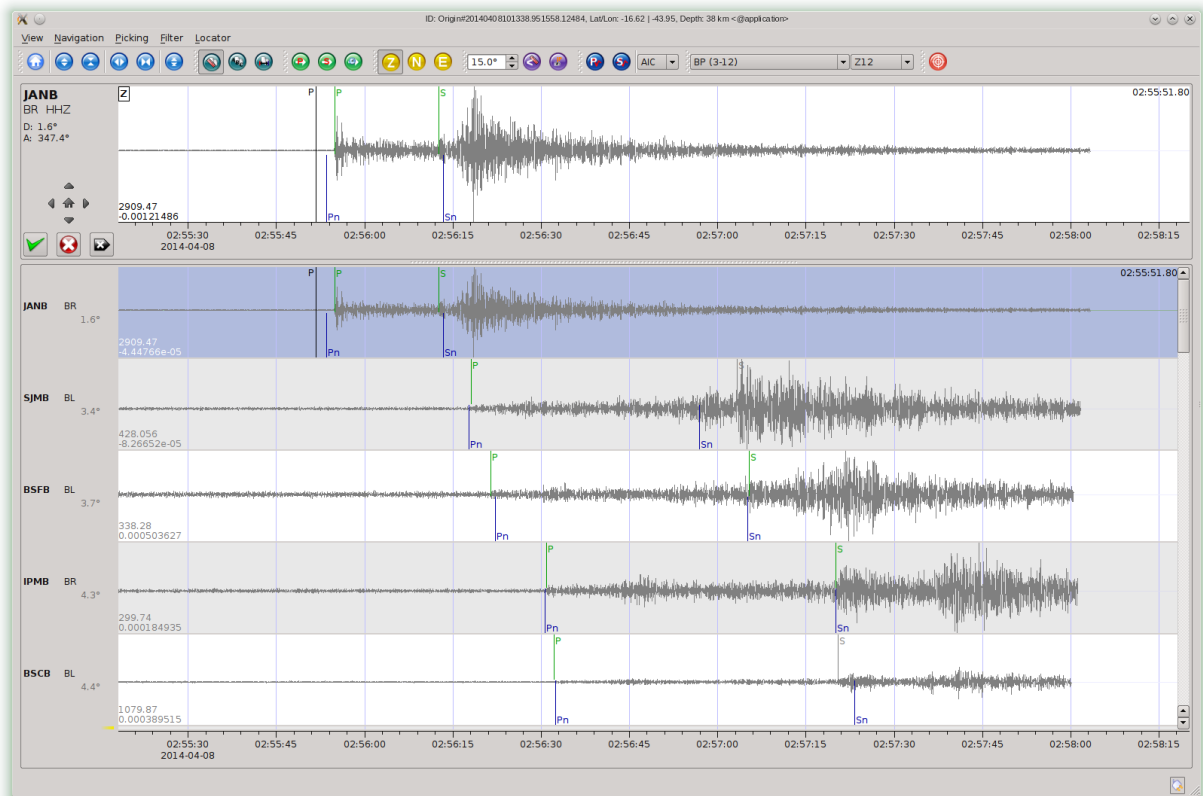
ID: Origin#20140408101338.951558.12484, Lat/Lon: -16.62 | -43.95, Depth: 38 km <@application>

View Navigation Picking Filter Locator

Z N E 15.0° P S AIC BP (3-12) Z12

JANB
BR HHZ
D: 1.6°
A: 347.4°

Z

P P S

02:55:51.80

2909.47
-0.00121486

Pn Sn

02:55:30
2014-04-08
02:55:45 02:56:00 02:56:15 02:56:30 02:56:45 02:57:00 02:57:15 02:57:30 02:57:45 02:58:00 02:58:15

JANB BR 1.6°
P P S
02:55:51.80
2909.47
-4.44766e-05
Pn Sn

SJMB BL 3.4°
P S
428.056
-8.26652e-05
Pn Sn

BSFB BL 3.7°
P S
338.28
0.000503627
Pn Sn

IPMB BR 4.3°
P S
299.74
0.000184935
Pn Sn

BSCB BL 4.4°
P S
1079.87
0.000389515
Pn Sn

02:55:30
2014-04-08
02:55:45 02:56:00 02:56:15 02:56:30 02:56:45 02:57:00 02:57:15 02:57:30 02:57:45 02:58:00 02:58:15